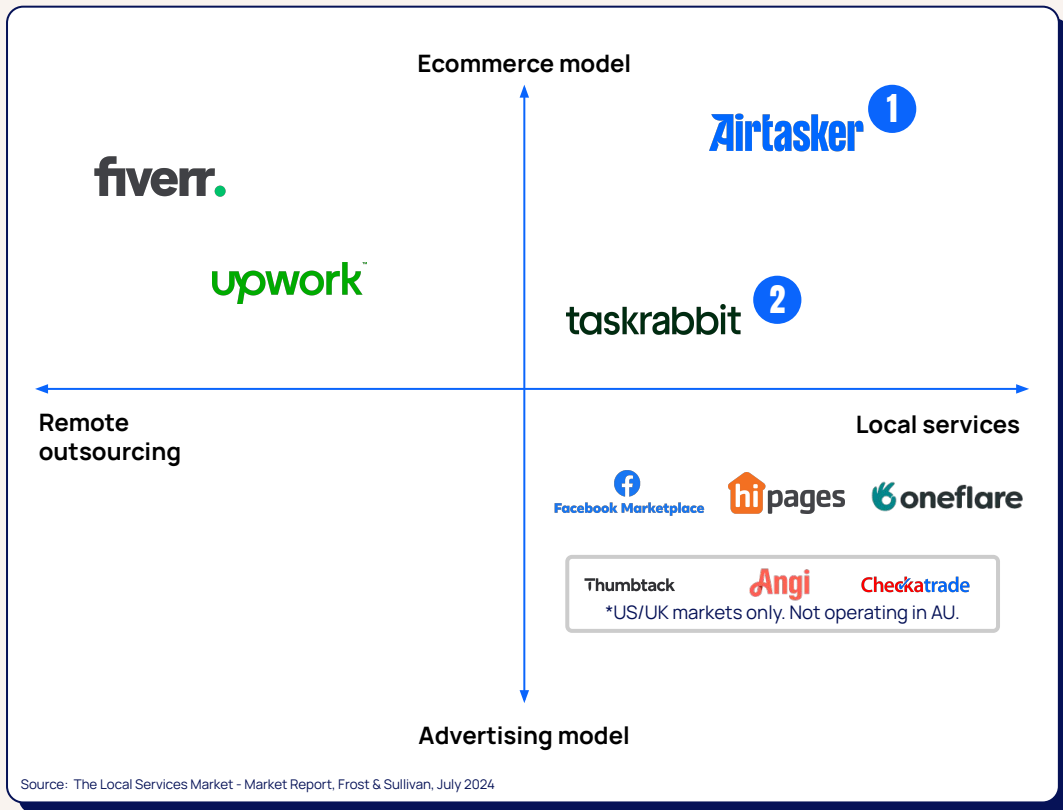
Ecommerce model

Airtasker 1

fiverr.

upwork

taskrabbit 2

Remote outsourcing

Local services

Facebook Marketplace

hipages

oneflare

Thumbtack

Angi

Checkatrade

*US/UK markets only. Not operating in AU.

Advertising model

Source: The Local Services Market - Market Report, Frost & Sullivan, July 2024